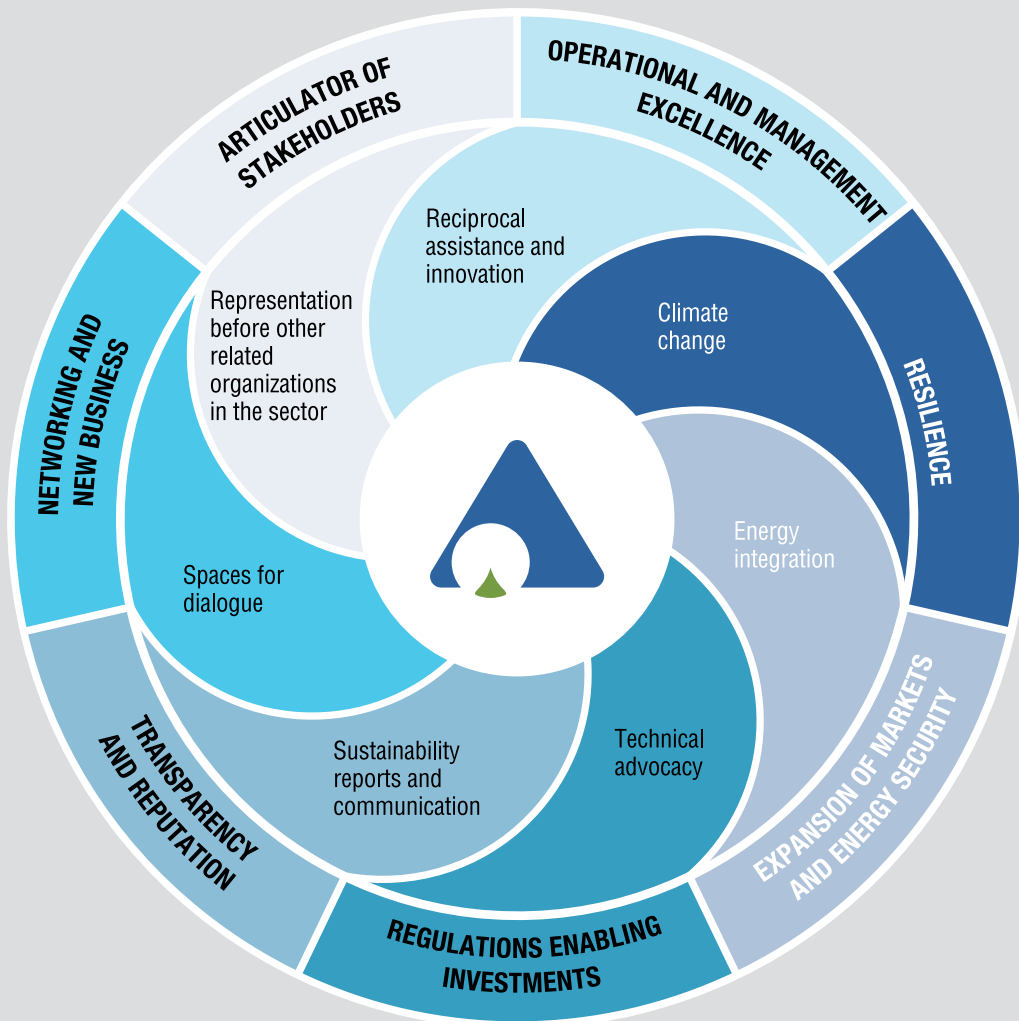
ARTICULATOR OF STAKEHOLDERS

OPERATIONAL AND MANAGEMENT EXCELLENCE

RESILIENCE

EXPANSION OF MARKETS AND ENERGY SECURITY

REGULATIONS ENABLING INVESTMENTS

TRANSPARENCY AND REPUTATION

NETWORKING AND NEW BUSINESS

Reciprocal assistance and innovation

Representation before other related organizations in the sector

Climate change

Energy integration

Technical advocacy

Sustainability reports and communication

Spaces for dialogue